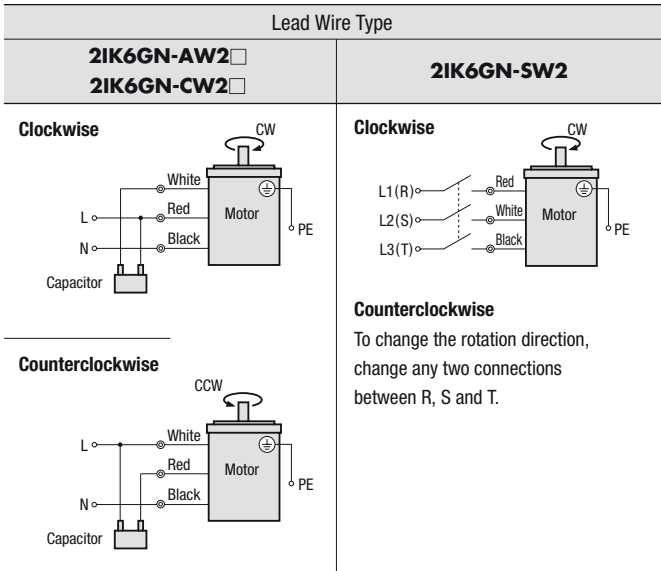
| Lead Wire Type | |
|---|---|
| 2IK6GN-AW2□ 2IK6GN-CW2□ | 2IK6GN-SW2 |

**Clockwise**

CW

White

L

Red

Motor

N

Black

PE

Capacitor

**Counterclockwise**

CCW

L

White

Red

Motor

PE

N

Black

Capacitor

**Clockwise**

CW

L1(R)

Red

L2(S)

White

Motor

PE

L3(T)

Black

**Counterclockwise**

To change the rotation direction, change any two connections between R, S and T.